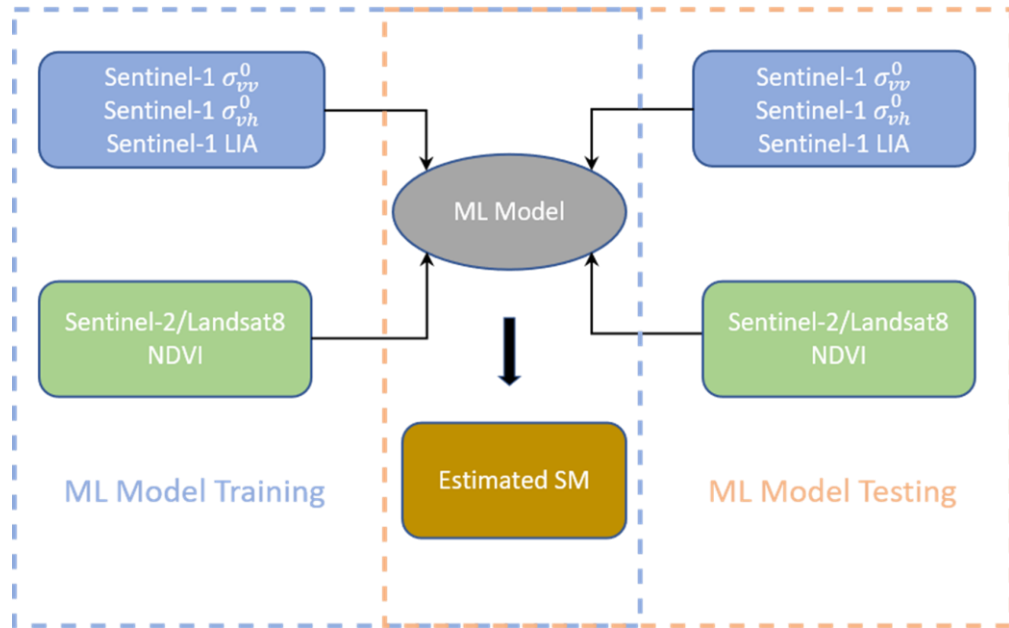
Sentinel-1 $\sigma_{vv}^0$
Sentinel-1 $\sigma_{vh}^0$
Sentinel-1 LIA

Sentinel-1 $\sigma_{vv}^0$
Sentinel-1 $\sigma_{vh}^0$
Sentinel-1 LIA

ML Model

Sentinel-2/Landsat8
NDVI

Sentinel-2/Landsat8
NDVI

Estimated SM

ML Model Training

ML Model Testing